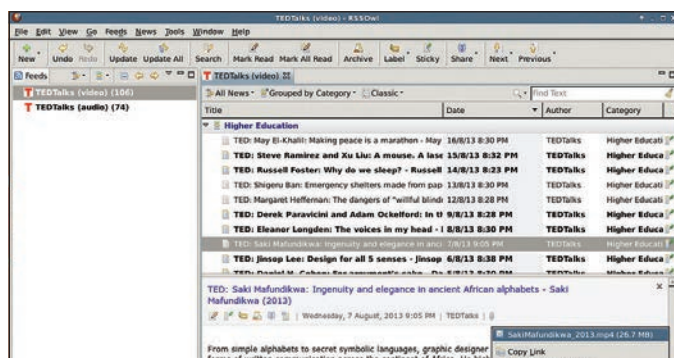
TEDTalks (video) - RSSOwl

File Edit View Go Feeds News Tools Window Help

New Undo Redo Update Update All Search Mark Read Mark All Read Archive Label Sticky Share Next Previous

Feeds

TEDTalks (video) (106)
TEDTalks (audio) (74)

TEDTalks (video)

All News Grouped by Category Classic

Find Text

| Title | Date | Author | Category |
|---|---|---|---|
| Higher Education | | | |
| TED: May El-Khalil: Making peace is a marathon - May | 16/8/13 8:30 PM | TEDTalks | Higher Educati |
| TED: Steve Ramirez and Xu Liu: A mouse. A lase | 15/8/13 8:32 PM | TEDTalks | Higher Educa |
| TED: Russell Foster: Why do we sleep? - Russell | 14/8/13 8:23 PM | TEDTalks | Higher Educa |
| TED: Shigeru Ban: Emergency shelters made from pap | 13/8/13 8:30 PM | TEDTalks | Higher Educati |
| TED: Margaret Heffernan: The dangers of "willful blindi | 12/8/13 8:30 PM | TEDTalks | Higher Educati |
| TED: Derek Paravicini and Adam Ockelford: In th | 9/8/13 8:28 PM | TEDTalks | Higher Educa |
| TED: Eleanor Longden: The voices in my head - I | 8/8/13 8:30 PM | TEDTalks | Higher Educa |
| TED: Saki Mafundikwa: Ingenuity and elegance in anci | 7/8/13 9:05 PM | TEDTalks | Higher Educati |
| TED: Jinsop Lee: Design for all 5 senses - Jinsop | 6/8/13 8:38 PM | TEDTalks | Higher Educa |

TED: Saki Mafundikwa: Ingenuity and elegance in ancient African alphabets - Saki Mafundikwa (2013)

Wednesday, 7 August, 2013 9:05 PM | TEDTalks |

SakiMafundikwa_2013.mp4 (26.7 MB)
Copy Link

From simple alphabets to secret symbolic languages, graphic designer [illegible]